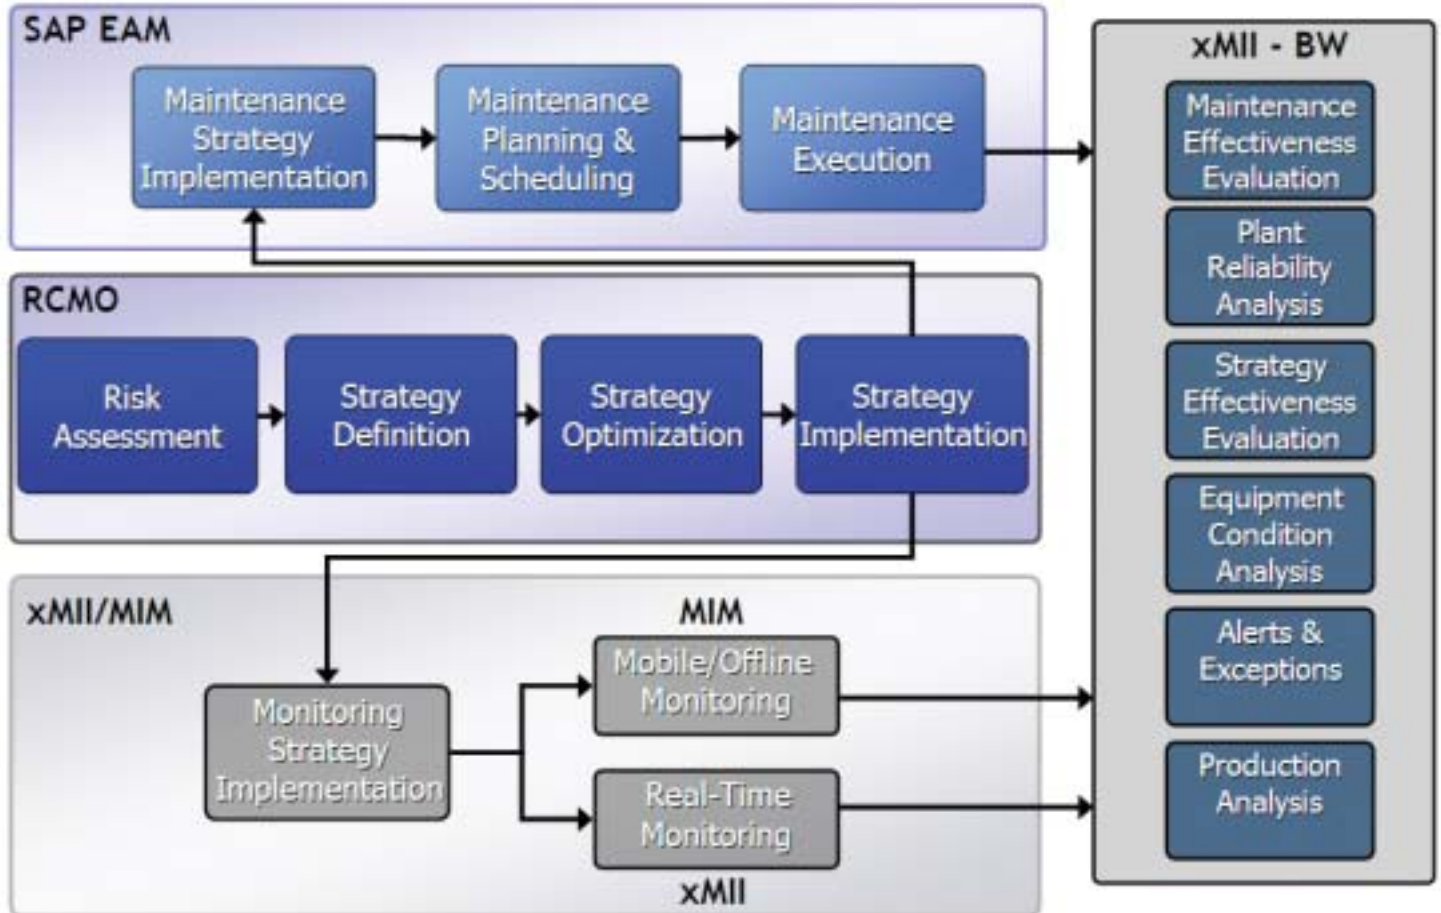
SAP EAM

Maintenance Strategy Implementation

Maintenance Planning & Scheduling

Maintenance Execution

RCMO

Risk Assessment

Strategy Definition

Strategy Optimization

Strategy Implementation

xMII/MIM

Monitoring Strategy Implementation

MIM

Mobile/Offline Monitoring

Real-Time Monitoring

xMII

xMII - BW

Maintenance Effectiveness Evaluation

Plant Reliability Analysis

Strategy Effectiveness Evaluation

Equipment Condition Analysis

Alerts & Exceptions

Production Analysis